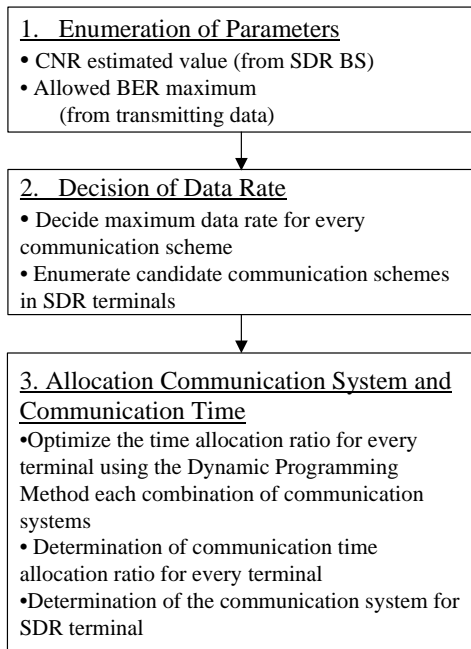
1. Enumeration of Parameters

• CNR estimated value (from SDR BS)
• Allowed BER maximum (from transmitting data)

2. Decision of Data Rate

• Decide maximum data rate for every communication scheme
• Enumerate candidate communication schemes in SDR terminals

3. Allocation Communication System and Communication Time

•Optimize the time allocation ratio for every terminal using the Dynamic Programming Method each combination of communication systems
• Determination of communication time allocation ratio for every terminal
•Determination of the communication system for SDR terminal